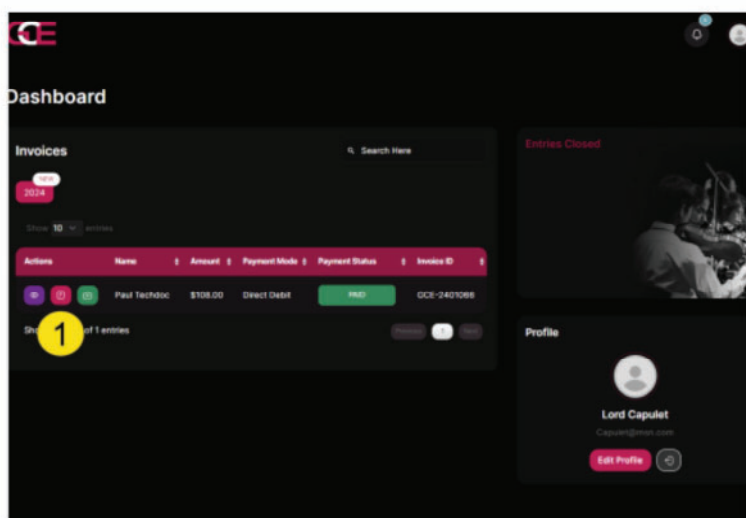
GCE

Dashboard

Invoices

Search Here

NEW
2024

Show 10 entries

| Actions | Name | Amount | Payment Mode | Payment Status | Invoice ID |
|---|---|---|---|---|---|
| | Paul Techdoc | $108.00 | Direct Debit | PAID | GCE-2401066 |

Sho 1 of 1 entries

Previous 1 Next

Entries Closed

Profile

Lord Capulet

Capulet@msn.com

Edit Profile